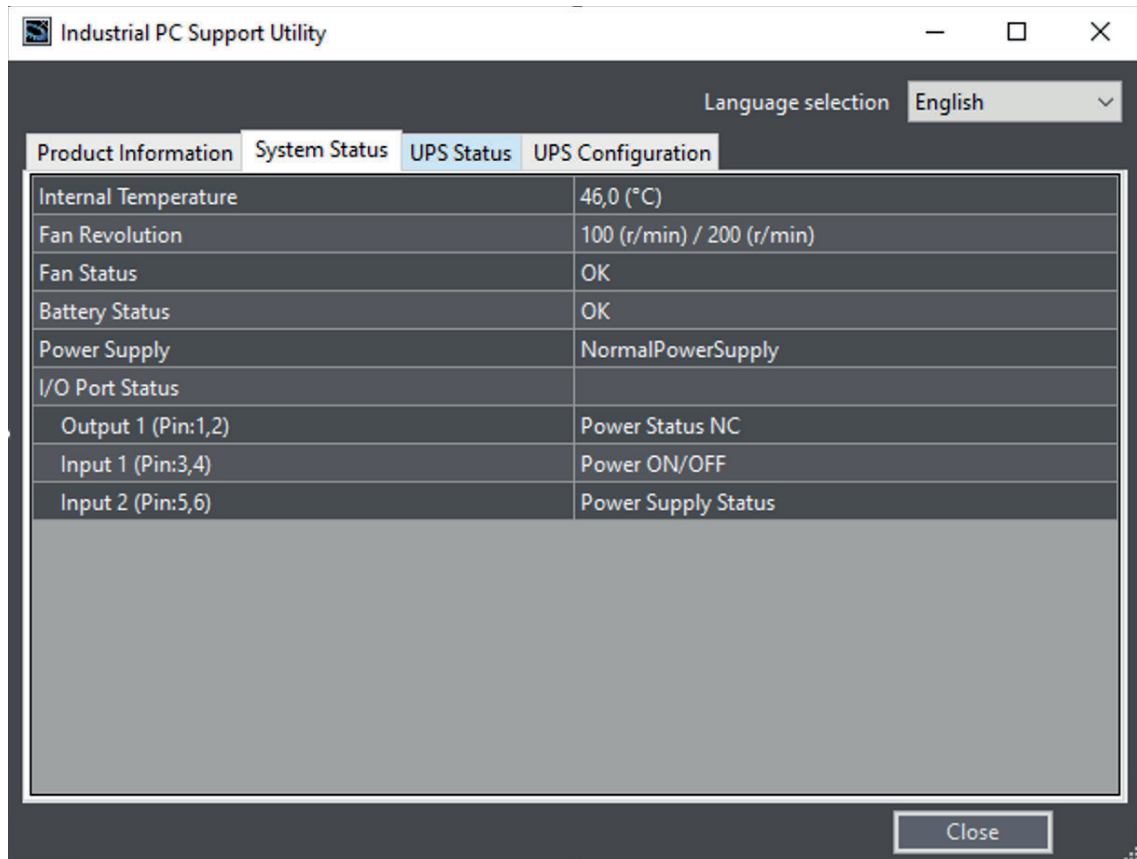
Industrial PC Support Utility

Language selection English

Product Information System Status UPS Status UPS Configuration

| | |
|---|---|
| Internal Temperature | 46,0 (°C) |
| Fan Revolution | 100 (r/min) / 200 (r/min) |
| Fan Status | OK |
| Battery Status | OK |
| Power Supply | NormalPowerSupply |
| I/O Port Status | |
| Output 1 (Pin:1,2) | Power Status NC |
| Input 1 (Pin:3,4) | Power ON/OFF |
| Input 2 (Pin:5,6) | Power Supply Status |

Close